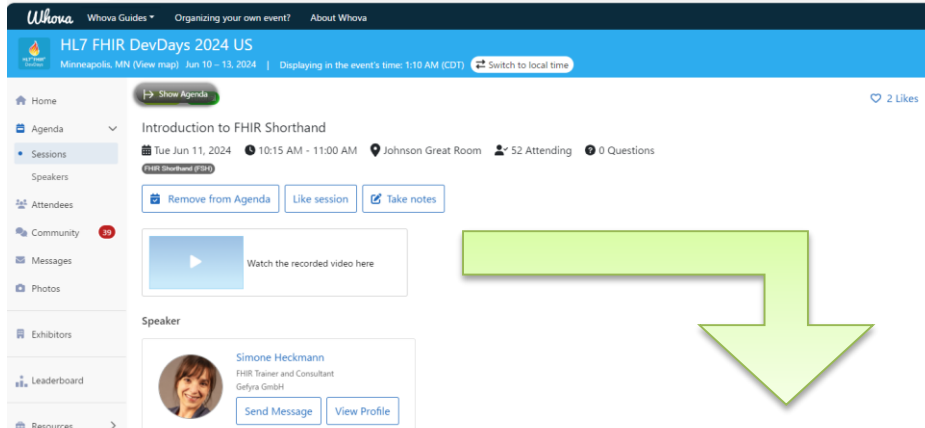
Whova Whova Guides ▾ Organizing your own event? About Whova

HL7 FHIR DevDays 2024 US
Minneapolis, MN (View map) Jun 10 – 13, 2024 | Displaying in the event's time: 1:10 AM (CDT) Switch to local time

Home
Agenda
Sessions
Speakers
Attendees
Community 39
Messages
Photos
Exhibitors
Leaderboard
Resources

Show Agenda

2 Likes

Introduction to FHIR Shorthand
Tue Jun 11, 2024 10:15 AM - 11:00 AM Johnson Great Room 52 Attending 0 Questions
FHIR Shorthand (FSH)

Remove from Agenda Like session Take notes

Watch the recorded video here

Speaker

Simone Heckmann
FHIR Trainer and Consultant
Gefyra GmbH
Send Message View Profile